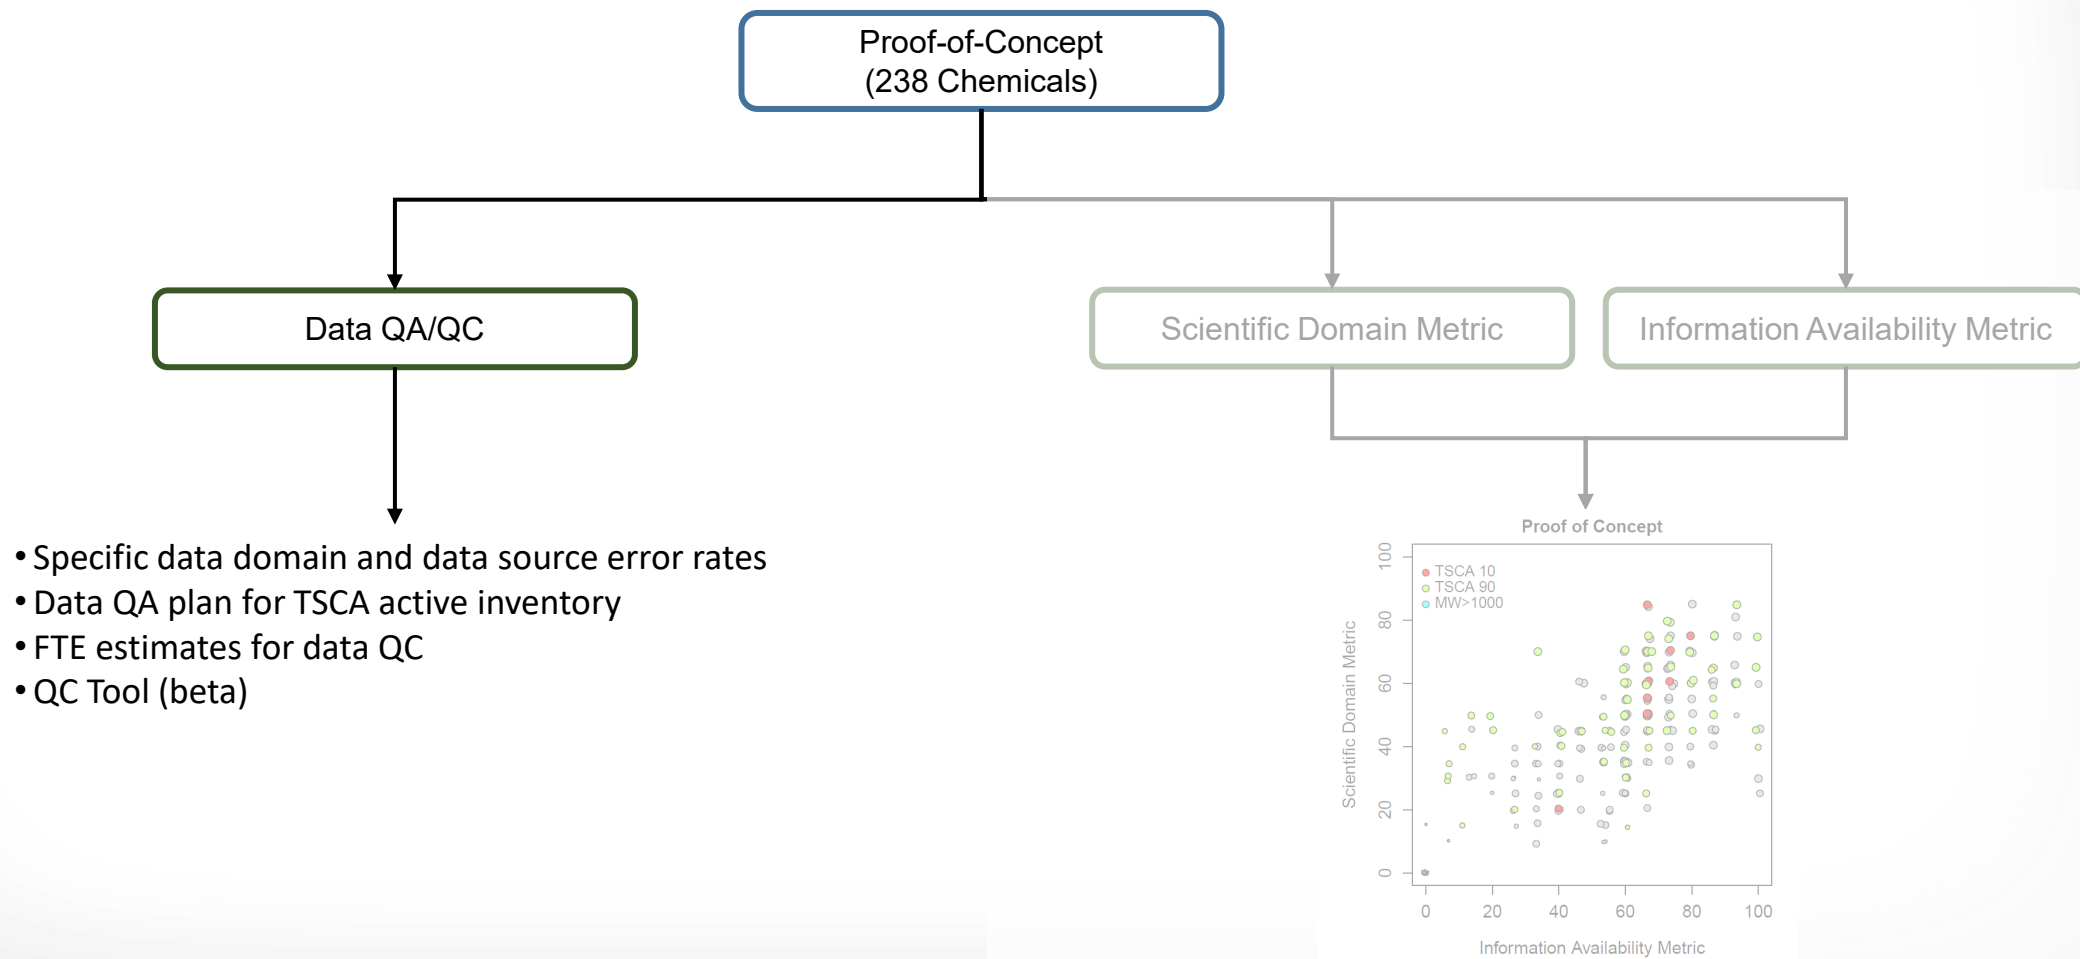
Proof-of-Concept
(238 Chemicals)

Data QA/QC

Scientific Domain Metric

Information Availability Metric

• Specific data domain and data source error rates
• Data QA plan for TSCA active inventory
• FTE estimates for data QC
• QC Tool (beta)

Proof of Concept

TSCA 10
TSCA 90
MW>1000

Scientific Domain Metric

0
20
40
60
80
100

0
20
40
60
80
100

Information Availability Metric